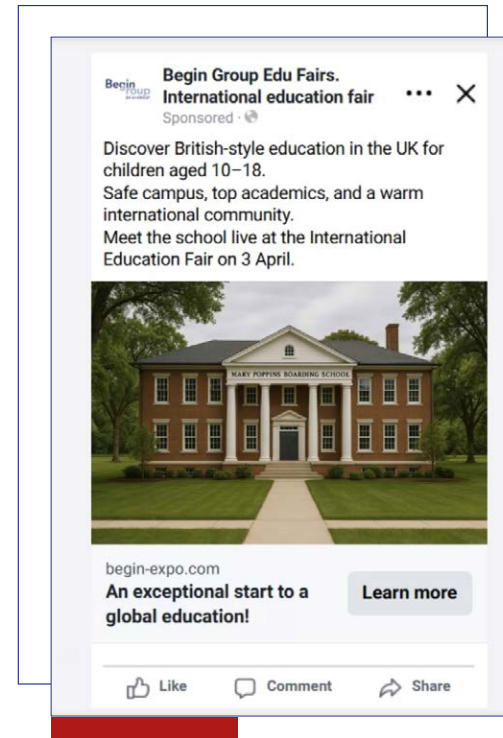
Begin Group

Begin Group Edu Fairs. International education fair
Sponsored ·

Discover British-style education in the UK for children aged 10–18.
Safe campus, top academics, and a warm international community.
Meet the school live at the International Education Fair on 3 April.

MARY POPPINS BOARDING SCHOOL

begin-expo.com
An exceptional start to a global education!
Learn more

Like
Comment
Share